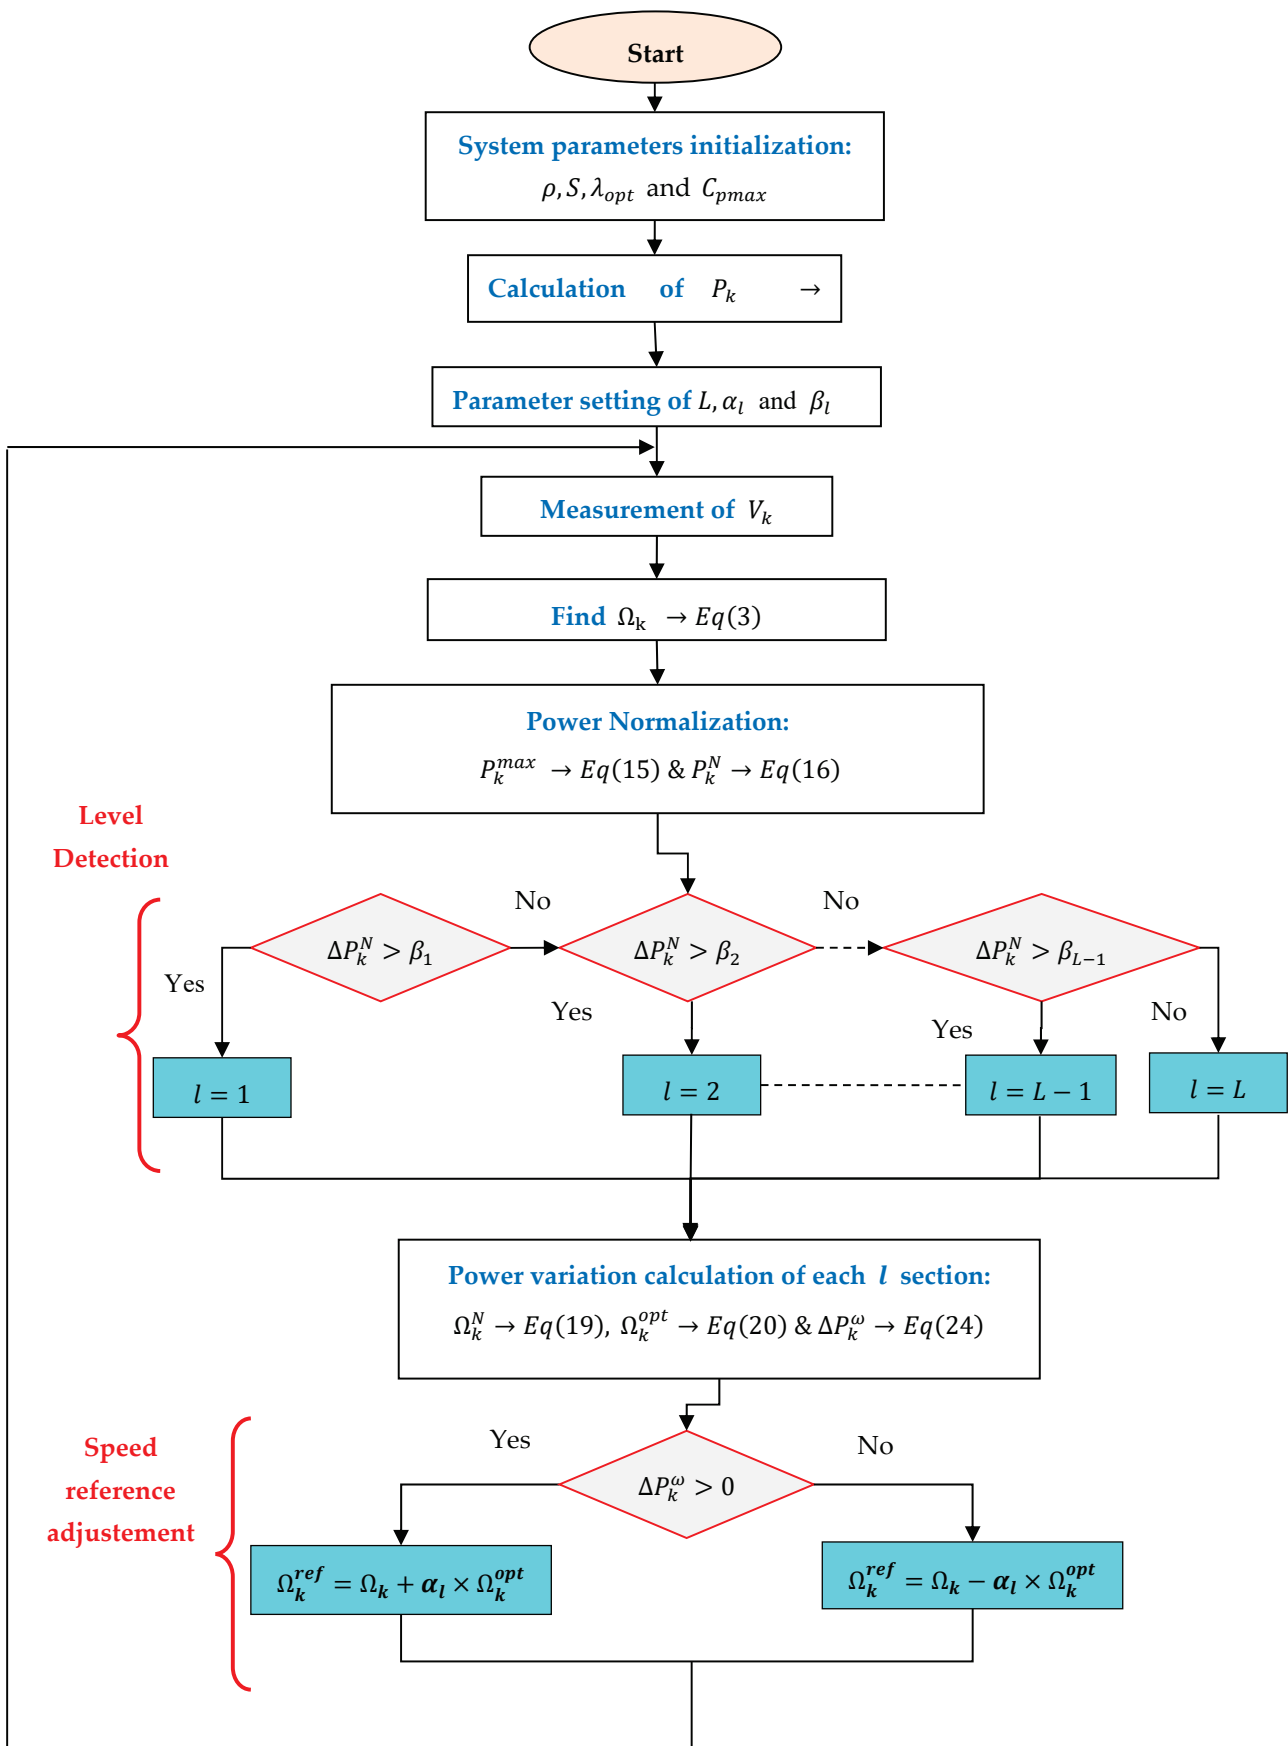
Start

System parameters initialization:
$\rho, S, \lambda_{opt}$ and $C_{pmax}$

Calculation of $P_k$ $\rightarrow$

Parameter setting of $L, \alpha_l$ and $\beta_l$

Measurement of $V_k$

Find $\Omega_k$ $\rightarrow Eq(3)$

Power Normalization:
$P_k^{max} \rightarrow Eq(15)$ & $P_k^N \rightarrow Eq(16)$

Level Detection

No

No

$\Delta P_k^N > \beta_1$

$\Delta P_k^N > \beta_2$

$\Delta P_k^N > \beta_{L-1}$

Yes

Yes

Yes

No

$l = 1$

$l = 2$

$l = L - 1$

$l = L$

Power variation calculation of each $l$ section:
$\Omega_k^N \rightarrow Eq(19)$, $\Omega_k^{opt} \rightarrow Eq(20)$ & $\Delta P_k^\omega \rightarrow Eq(24)$

Speed reference adjustement

Yes

No

$\Delta P_k^\omega > 0$

$\Omega_k^{ref} = \Omega_k + \alpha_l \times \Omega_k^{opt}$

$\Omega_k^{ref} = \Omega_k - \alpha_l \times \Omega_k^{opt}$